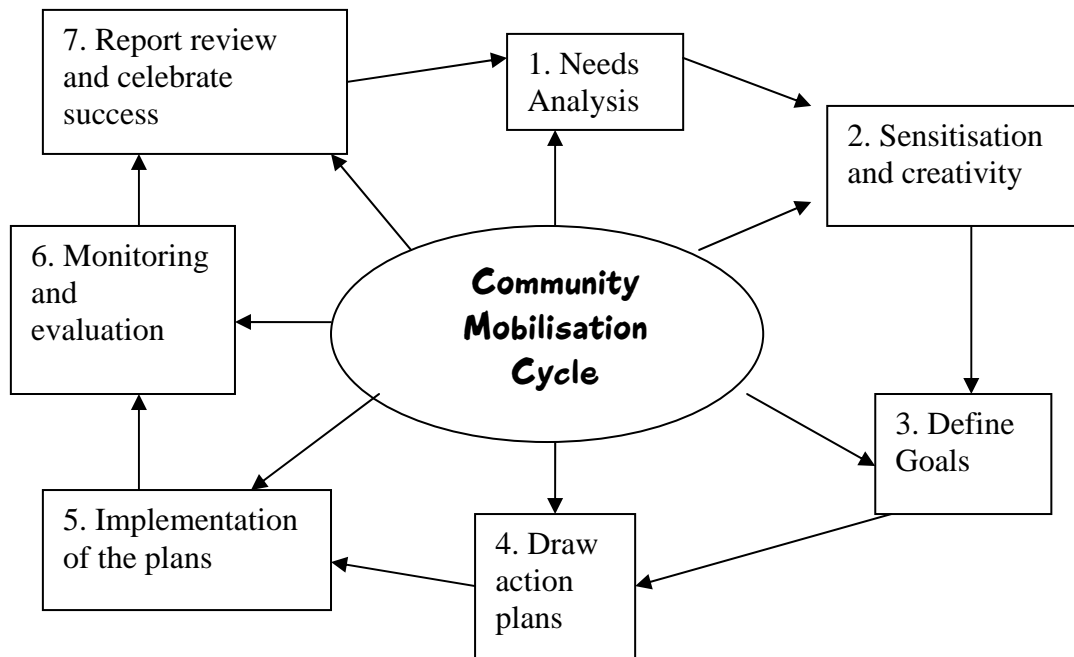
Community Mobilisation Cycle

1. Needs Analysis

2. Sensitisation and creativity

3. Define Goals

4. Draw action plans

5. Implementation of the plans

6. Monitoring and evaluation

7. Report review and celebrate success